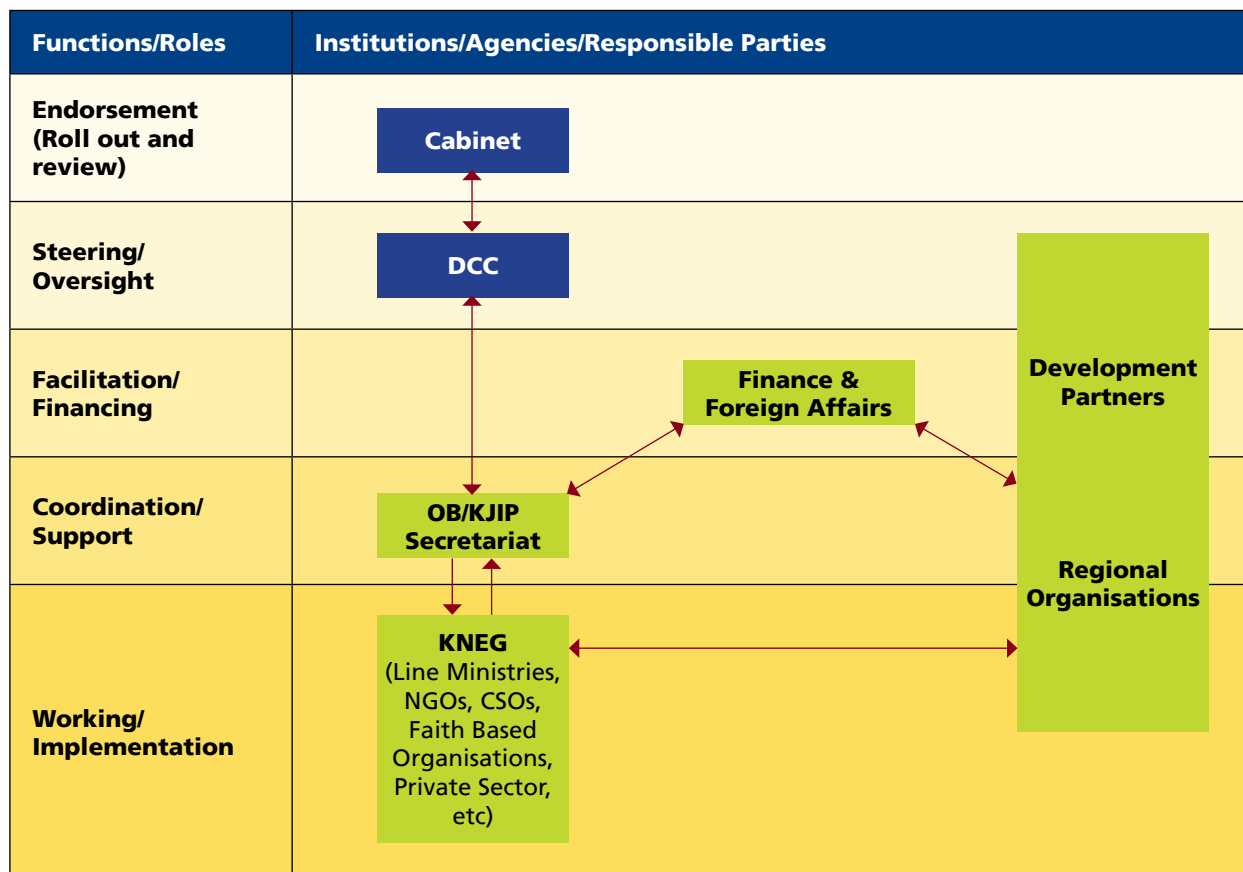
| Functions/Roles | Institutions/Agencies/Responsible Parties |
|---|---|
| Endorsement (Roll out and review) | Cabinet |
| Steering/ Oversight | DCC |
| Facilitation/ Financing | Finance & Foreign Affairs |
| Coordination/ Support | OB/KJIP Secretariat |
| Working/ Implementation | KNEG (Line Ministries, NGOs, CSOs, Faith Based Organisations, Private Sector, etc) |

Development Partners

Regional Organisations